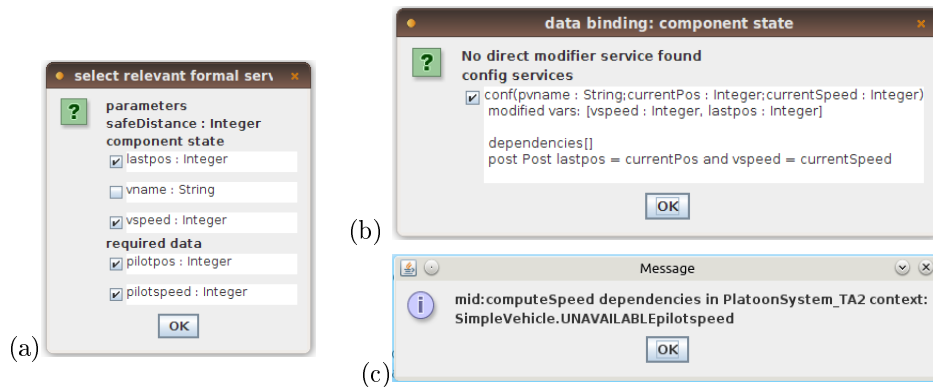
select relevant formal serv

parameters
safeDistance : Integer
component state
lastpos : Integer
vname : String
vspeed : Integer
required data
pilotpos : Integer
pilotspeed : Integer
OK

(a)

data binding: component state

No direct modifier service found
config services
conf(pvname : String;currentPos : Integer;currentSpeed : Integer)
modified vars: [vspeed : Integer, lastpos : Integer]

dependencies[]
post Post lastpos = currentPos and vspeed = currentSpeed
OK

(b)

Message

mid:computeSpeed dependencies in PlatoonSystem_TA2 context: SimpleVehicle.UNAVAILABLEpilotspeed
OK

(c)